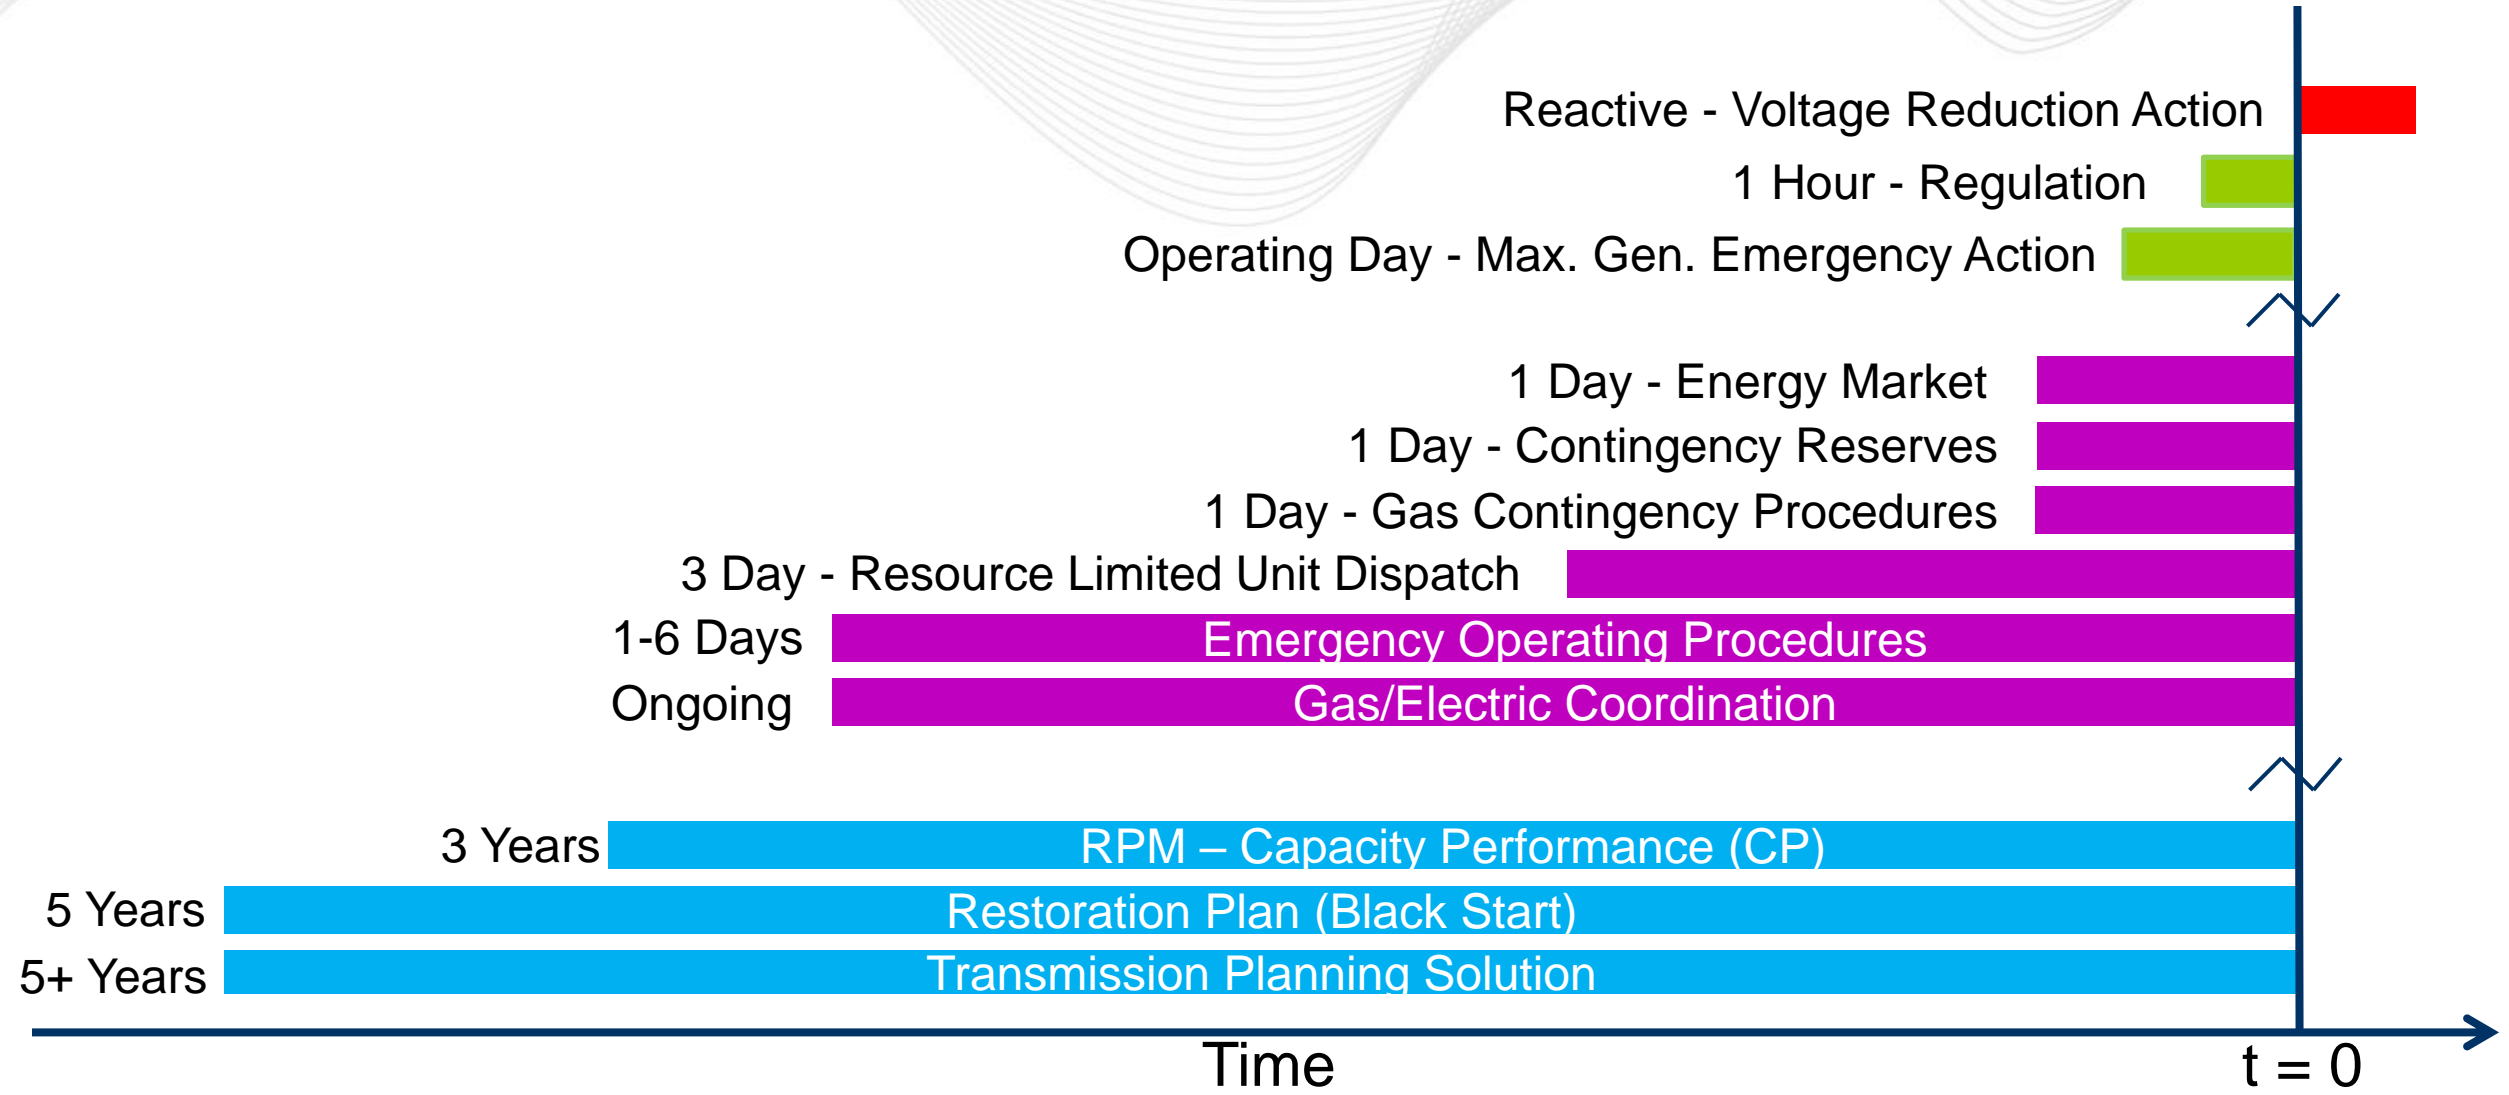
Reactive - Voltage Reduction Action

1 Hour - Regulation

Operating Day - Max. Gen. Emergency Action

1 Day - Energy Market

1 Day - Contingency Reserves

1 Day - Gas Contingency Procedures

3 Day - Resource Limited Unit Dispatch

1-6 Days Emergency Operating Procedures

Ongoing Gas/Electric Coordination

3 Years RPM – Capacity Performance (CP)

5 Years Restoration Plan (Black Start)

5+ Years Transmission Planning Solution

Time

t = 0